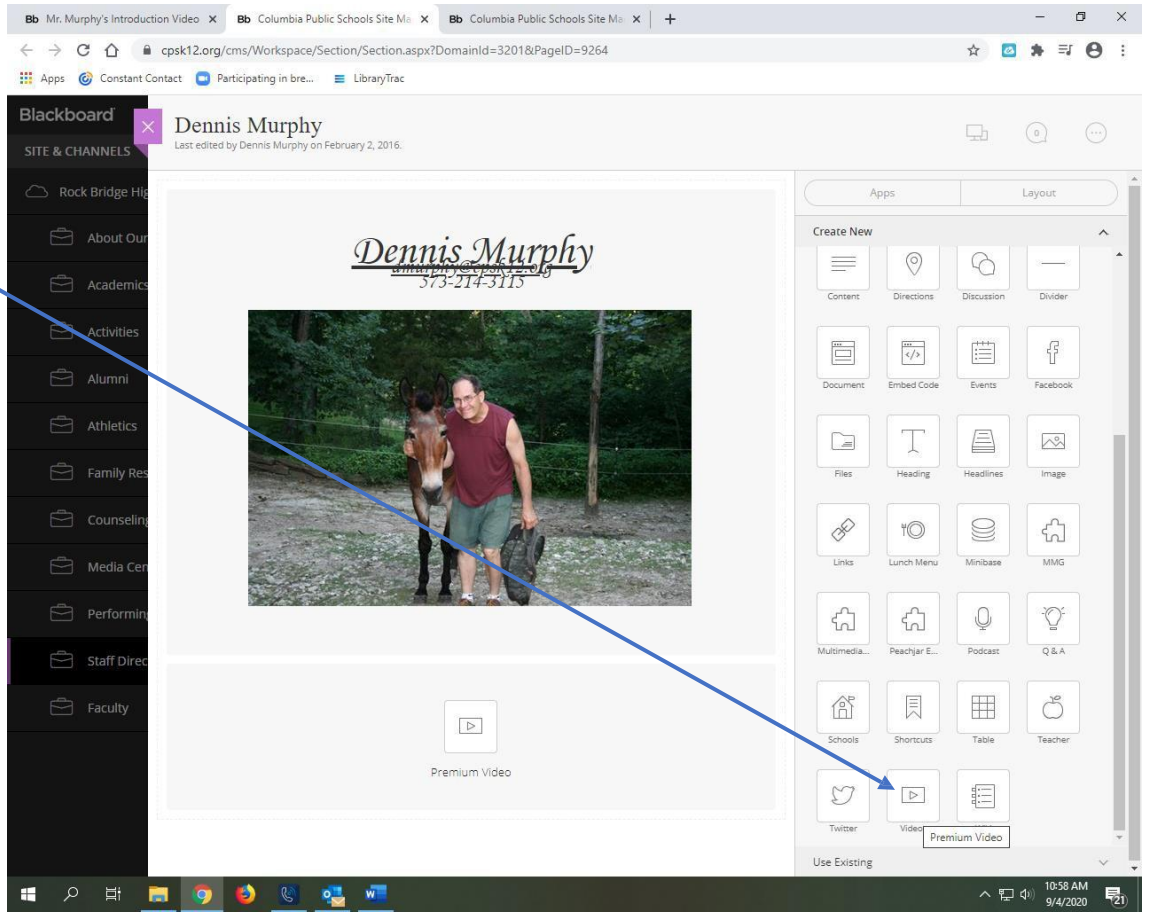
Bb Mr. Murphy's Introduction Video ×
Bb Columbia Public Schools Site Ma ×
Bb Columbia Public Schools Site Ma ×
+

cpsk12.org/cms/Workspace/Section/Section.aspx?DomainId=3201&PageID=9264

Apps
Constant Contact
Participating in bre...
LibraryTrac

Blackboard
SITE & CHANNELS
Rock Bridge Hig
About Our
Academics
Activities
Alumni
Athletics
Family Res
Counseling
Media Cen
Performing
Staff Direc
Faculty

Dennis Murphy
Last edited by Dennis Murphy on February 2, 2016.

Dennis Murphy
dmurphy@cpsk12.org
573-214-3115

Premium Video

Apps
Layout

Create New

Content
Directions
Discussion
Divider
Document
Embed Code
Events
Facebook
Files
Heading
Headlines
Image
Links
Lunch Menu
Minibase
MMG
Multimedia...
Peachjar E...
Podcast
Q & A
Schools
Shortcuts
Table
Teacher
Twitter
Video
Premium Video

Use Existing

10:58 AM
9/4/2020
21